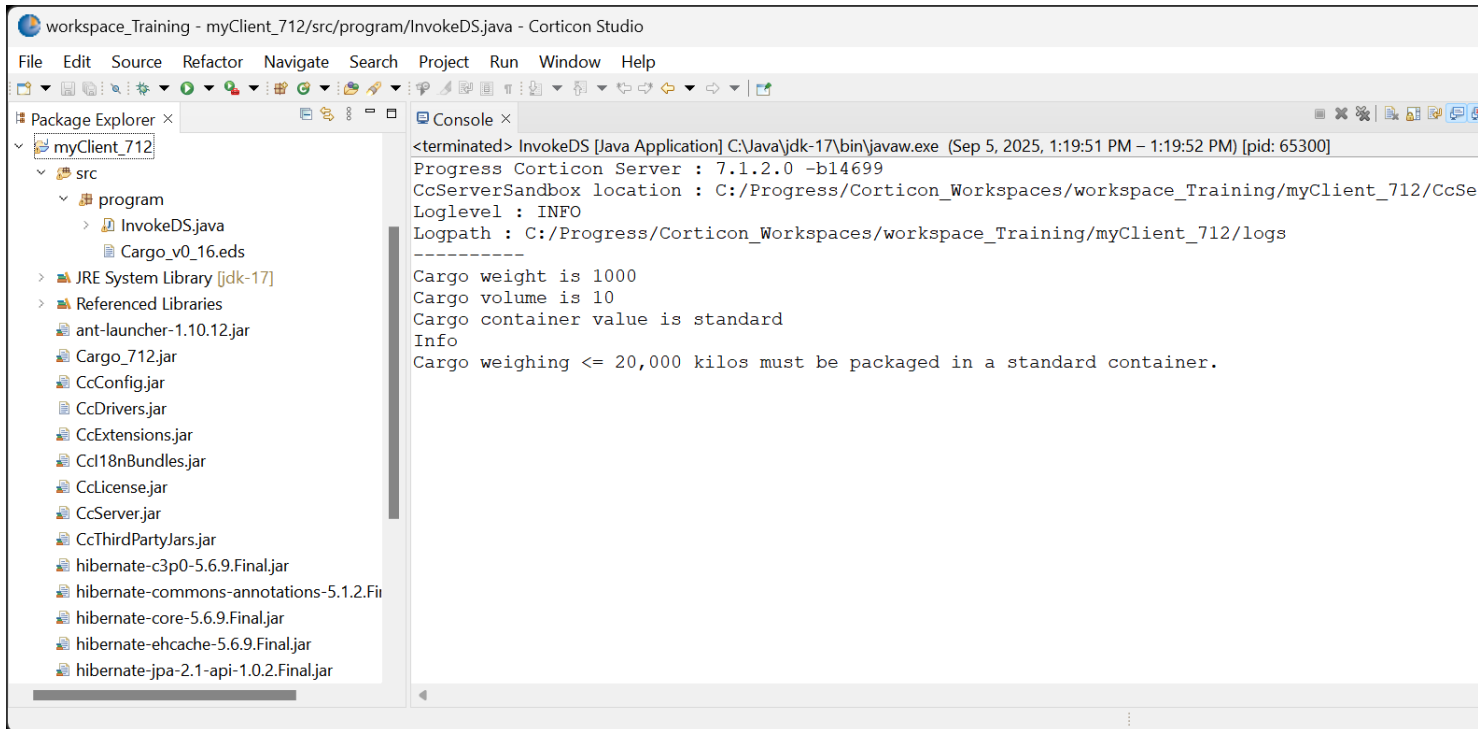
workspace_Training - myClient_712/src/program/InvokeDS.java - Corticon Studio

File Edit Source Refactor Navigate Search Project Run Window Help

Package Explorer

myClient_712
src
program
InvokeDS.java
Cargo_v0_16.eds
JRE System Library [jdk-17]
Referenced Libraries
ant-launcher-1.10.12.jar
Cargo_712.jar
CcConfig.jar
CcDrivers.jar
CcExtensions.jar
CcI18nBundles.jar
CcLicense.jar
CcServer.jar
CcThirdPartyJars.jar
hibernate-c3p0-5.6.9.Final.jar
hibernate-commons-annotations-5.1.2.Fi
hibernate-core-5.6.9.Final.jar
hibernate-ehcache-5.6.9.Final.jar
hibernate-jpa-2.1-api-1.0.2.Final.jar

Console

<terminated> InvokeDS [Java Application] C:\Java\jdk-17\bin\javaw.exe (Sep 5, 2025, 1:19:51 PM – 1:19:52 PM) [pid: 65300]
Progress Corticon Server : 7.1.2.0 -b14699
CcServerSandbox location : C:/Progress/Corticon_Workspaces/workspace_Training/myClient_712/CcSe
Loglevel : INFO
Logpath : C:/Progress/Corticon_Workspaces/workspace_Training/myClient_712/logs
----------
Cargo weight is 1000
Cargo volume is 10
Cargo container value is standard
Info
Cargo weighing <= 20,000 kilos must be packaged in a standard container.